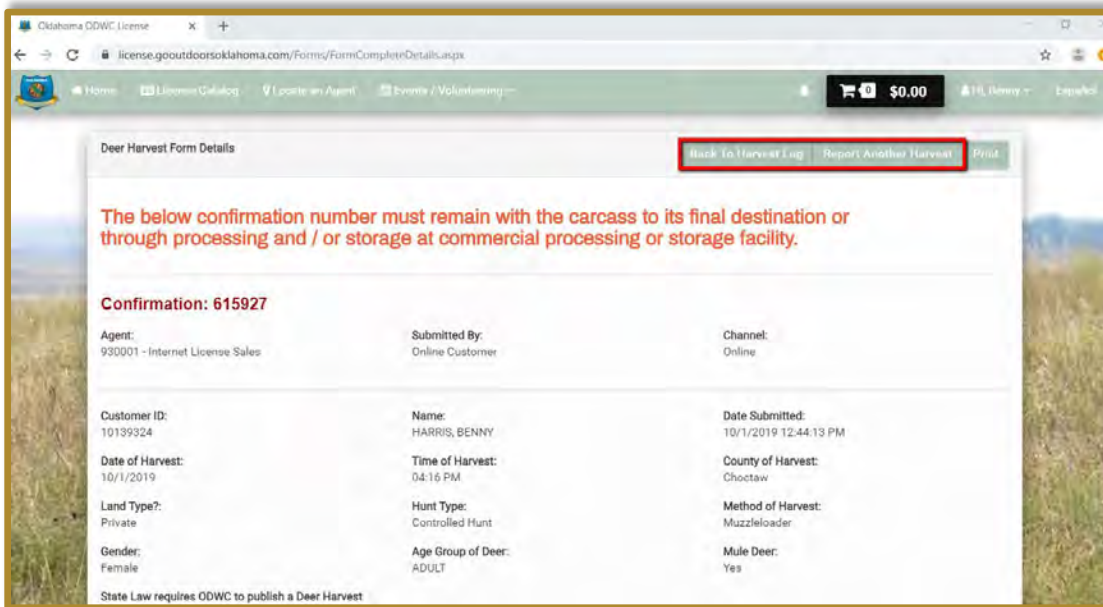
Oklahoma ODWC License × +

license.gooutdoorsoklahoma.com/Forms/FormCompleteDetails.aspx

Home License Catalog Locate an Agent Events / Volunteering

0 $0.00

Hi, Benny

Español

Deer Harvest Form Details

Back To Harvest Log Report Another Harvest Print

The below confirmation number must remain with the carcass to its final destination or through processing and / or storage at commercial processing or storage facility.

Confirmation: 615927

Agent:
930001 - Internet License Sales

Submitted By:
Online Customer

Channel:
Online

Customer ID:
10139324

Name:
HARRIS, BENNY

Date Submitted:
10/1/2019 12:44:13 PM

Date of Harvest:
10/1/2019

Time of Harvest:
04:16 PM

County of Harvest:
Choctaw

Land Type?:
Private

Hunt Type:
Controlled Hunt

Method of Harvest:
Muzzleloader

Gender:
Female

Age Group of Deer:
ADULT

Mule Deer:
Yes

State Law requires ODWC to publish a Deer Harvest